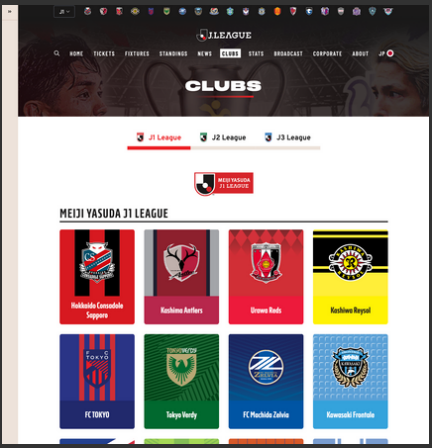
J1

J.LEAGUE

HOME TICKETS FIXTURES STANDINGS NEWS CLUBS STATS BROADCAST CORPORATE ABOUT JP

CLUBS

J1 League J2 League J3 League

MEIJI YASUDA J1 LEAGUE

MEIJI YASUDA J1 LEAGUE

Hokkaido Consadole Sapporo

Kashima Antlers

Urawa Reds

Kashiwa Reysol

TOKYO

FC TOKYO

Tokyo Verdy

FC Machida Zelvia

Kawasaki Frontale